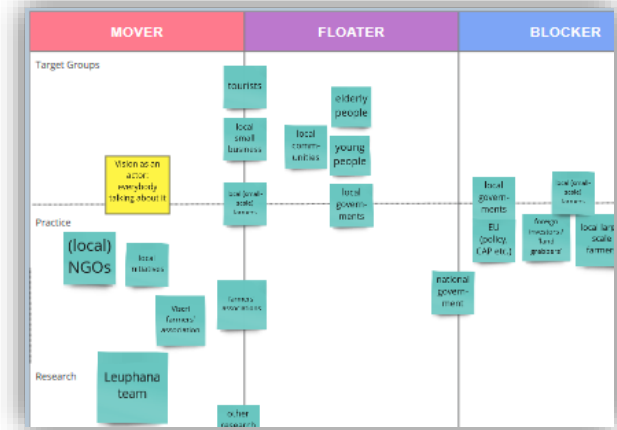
MOVER

FLOATER

BLOCKER

Target Groups

tourists

elderly people

local small business

local communities

young people

Vision as an actor, everybody talking about it

local (small-scale) farmers

local governments

local governments

local (small-scale) farmers

Practice

(local) NGOs

local initiatives

EU (policy, CAP etc.)

foreign investors/ "land grabbers"

local large scale farmers

national government

Vlaeri farmers' association

farmers associations

Research

Leuphana team

other research